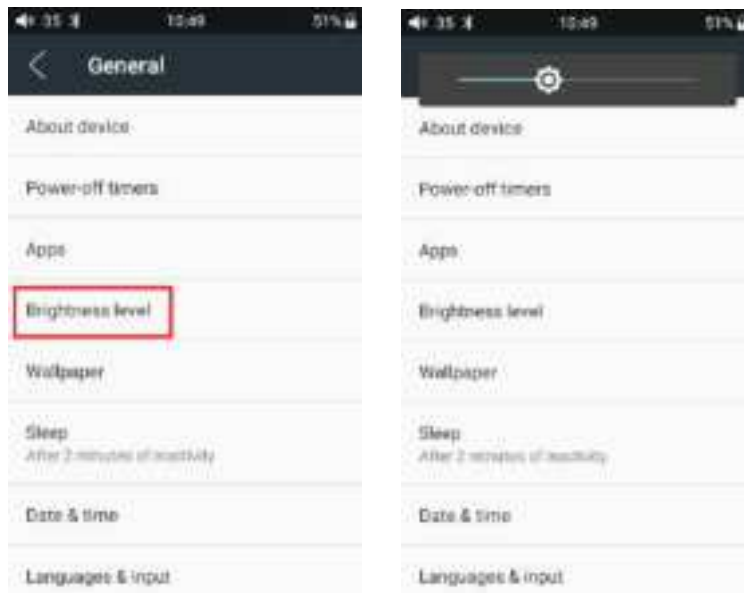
35 10:49 51%

General

About device

Power-off timers

Apps

Brightness level

Wallpaper

Sleep
After 2 minutes of inactivity

Date & time

Languages & input

35 10:49 51%

About device

Power-off timers

Apps

Brightness level

Wallpaper

Sleep
After 2 minutes of inactivity

Date & time

Languages & input